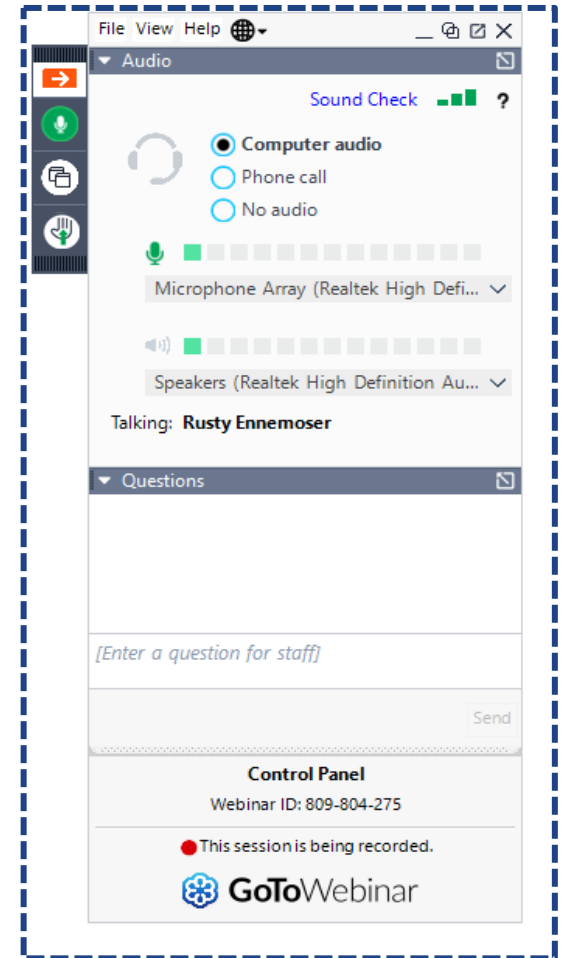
File View Help

Audio

Sound Check ?

Computer audio
Phone call
No audio

Microphone Array (Realtek High Defi...

Speakers (Realtek High Definition Au...

Talking: Rusty Ennemoser

Questions

[Enter a question for staff]

Send

Control Panel
Webinar ID: 809-804-275

This session is being recorded.

GoToWebinar